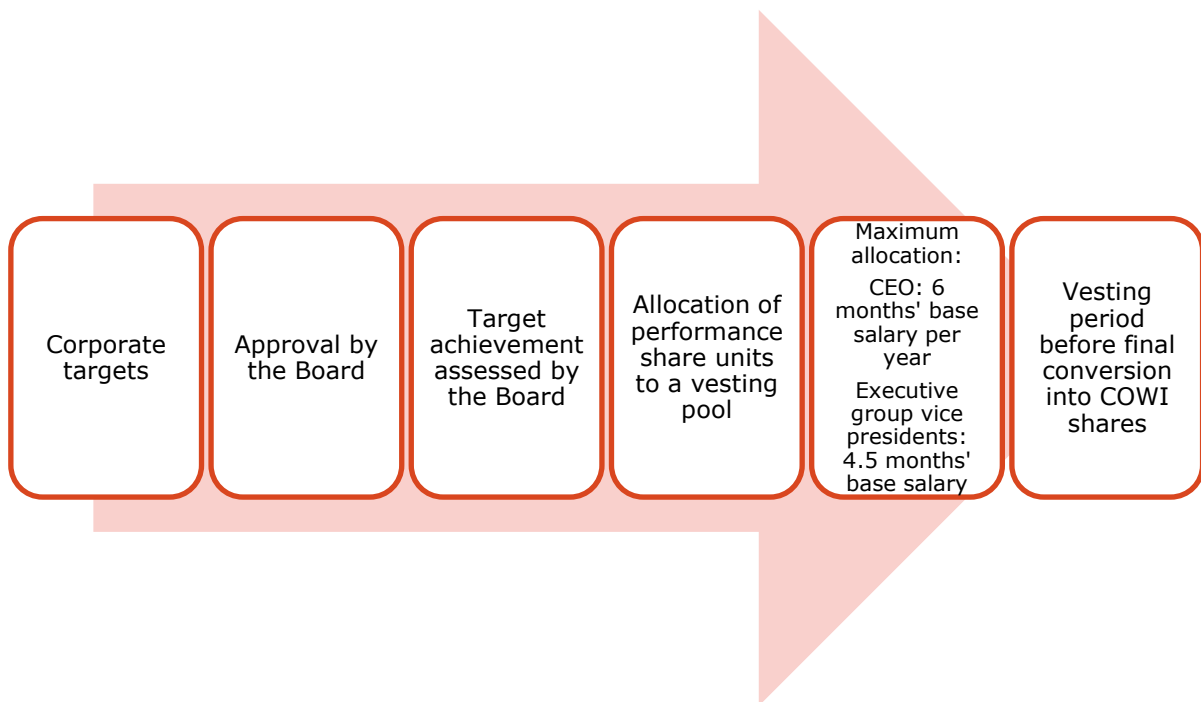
Corporate targets

Approval by the Board

Target achievement assessed by the Board

Allocation of performance share units to a vesting pool

Maximum allocation:

CEO: 6 months' base salary per year

Executive group vice presidents: 4.5 months' base salary

Vesting period before final conversion into COWI shares